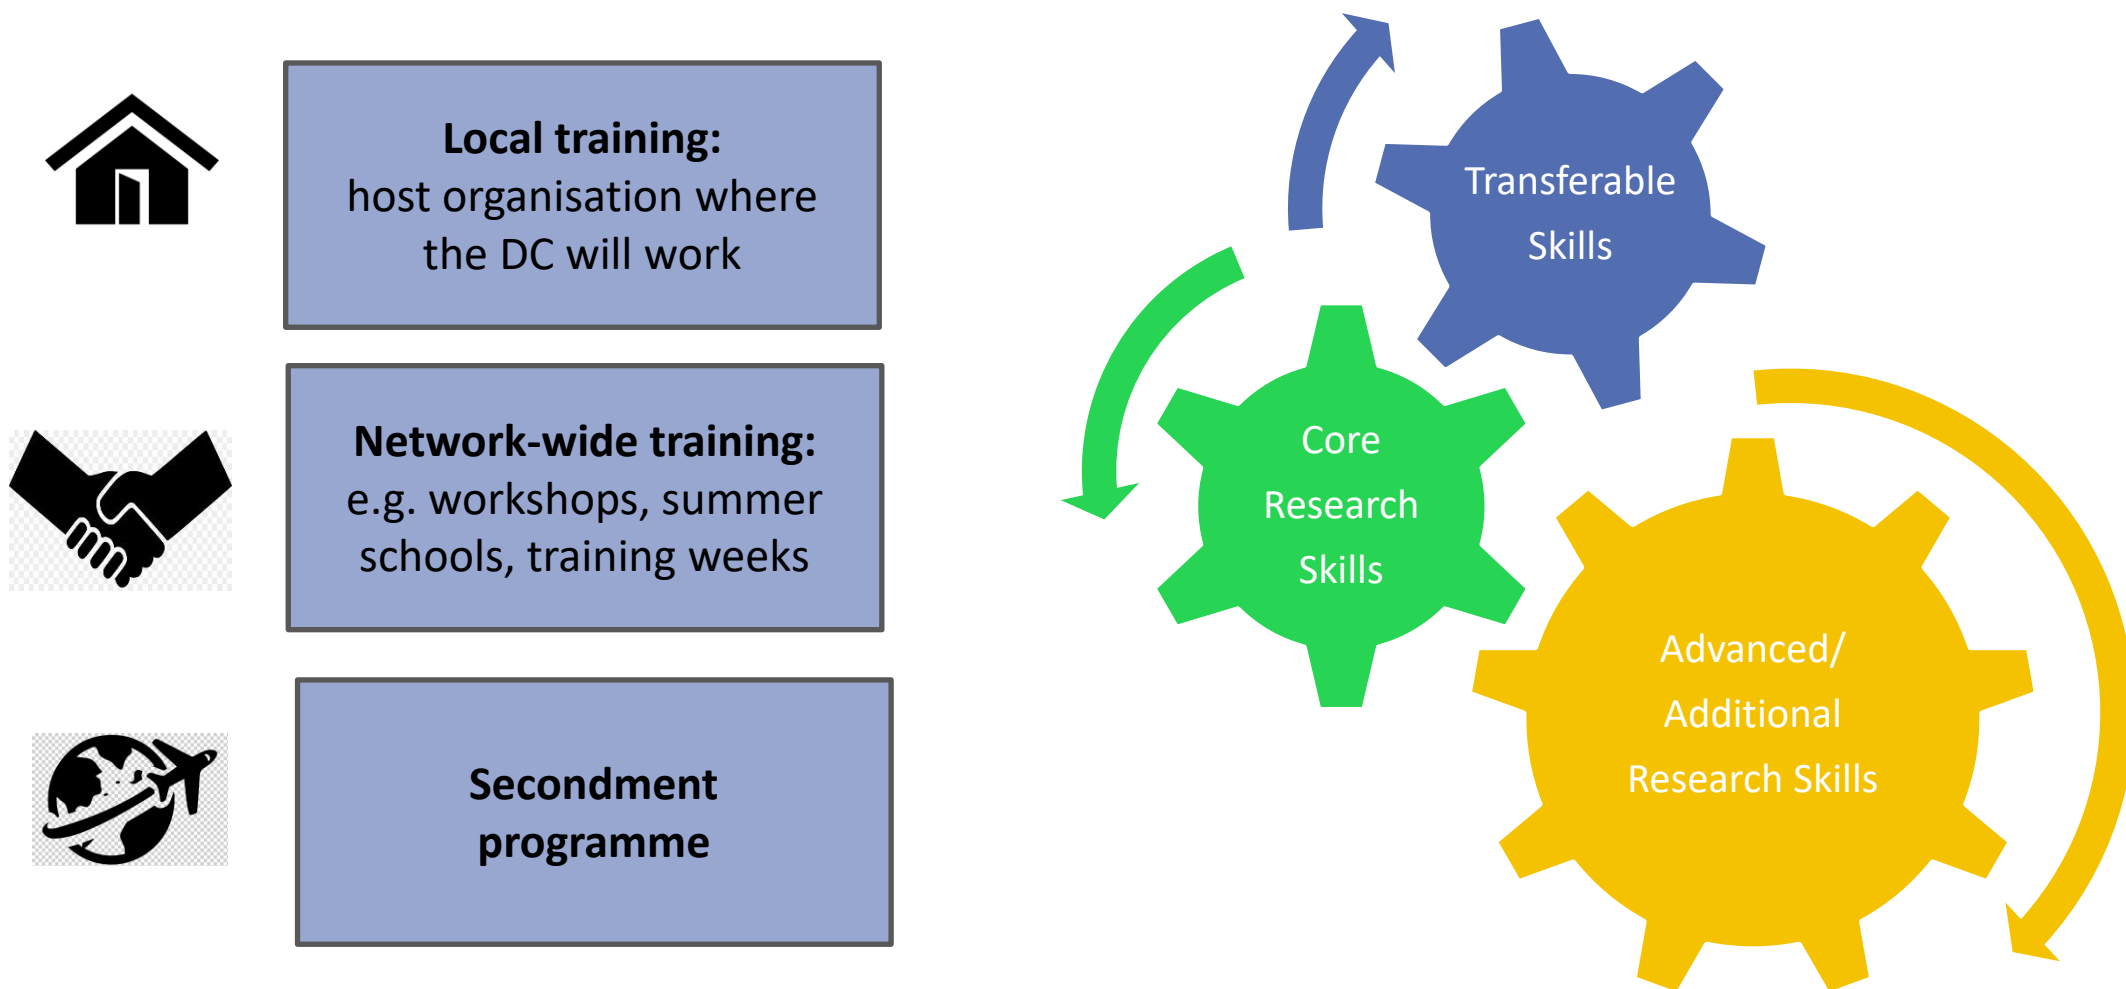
**Local training:**
host organisation where the DC will work

**Network-wide training:**
e.g. workshops, summer schools, training weeks

**Secondment programme**

Transferable Skills

Core Research Skills

Advanced/ Additional Research Skills